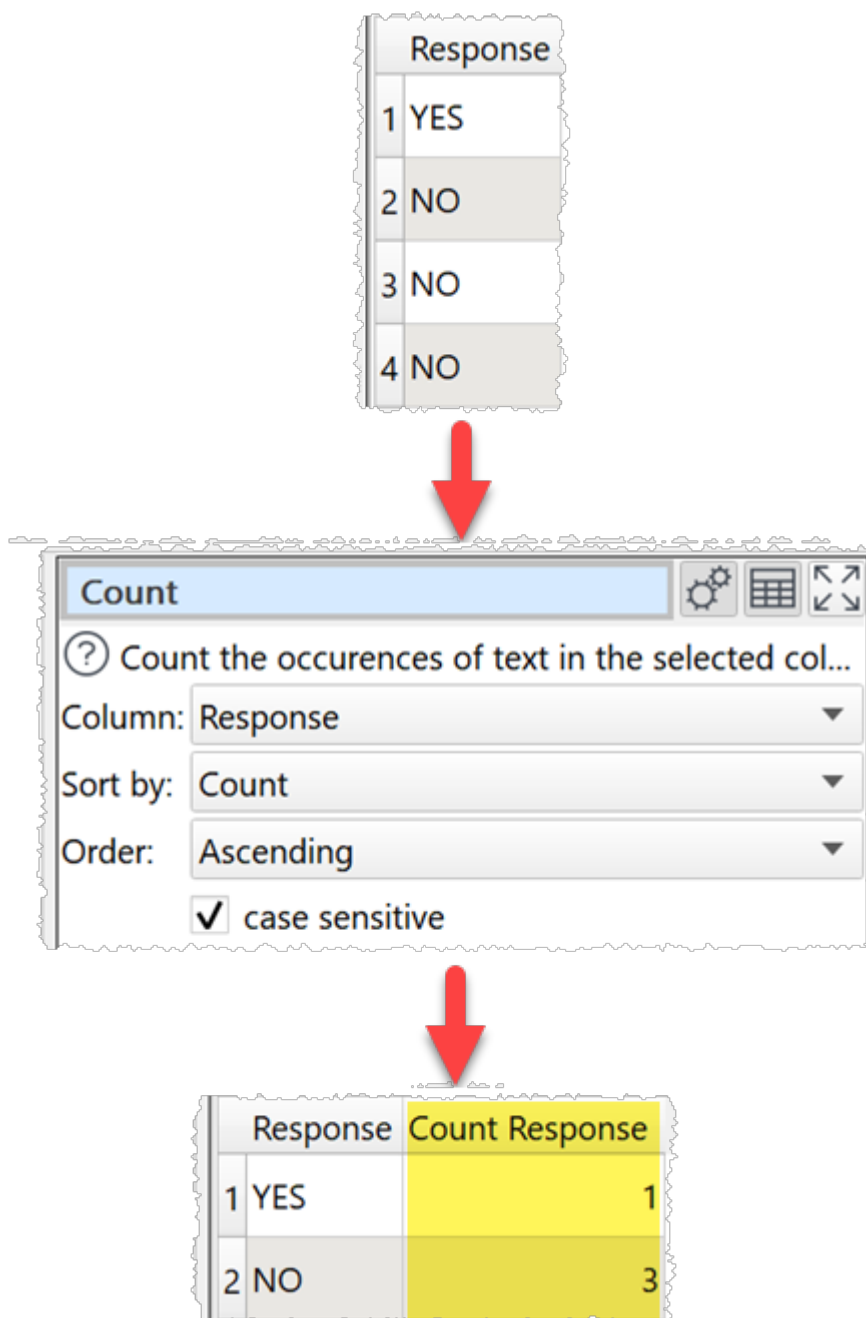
| | Response |
|---|---|
| 1 | YES |
| 2 | NO |
| 3 | NO |
| 4 | NO |

Count

? Count the occurences of text in the selected col...

Column: Response

Sort by: Count

Order: Ascending

✓ case sensitive

| | Response | Count Response |
|---|---|---|
| 1 | YES | 1 |
| 2 | NO | 3 |